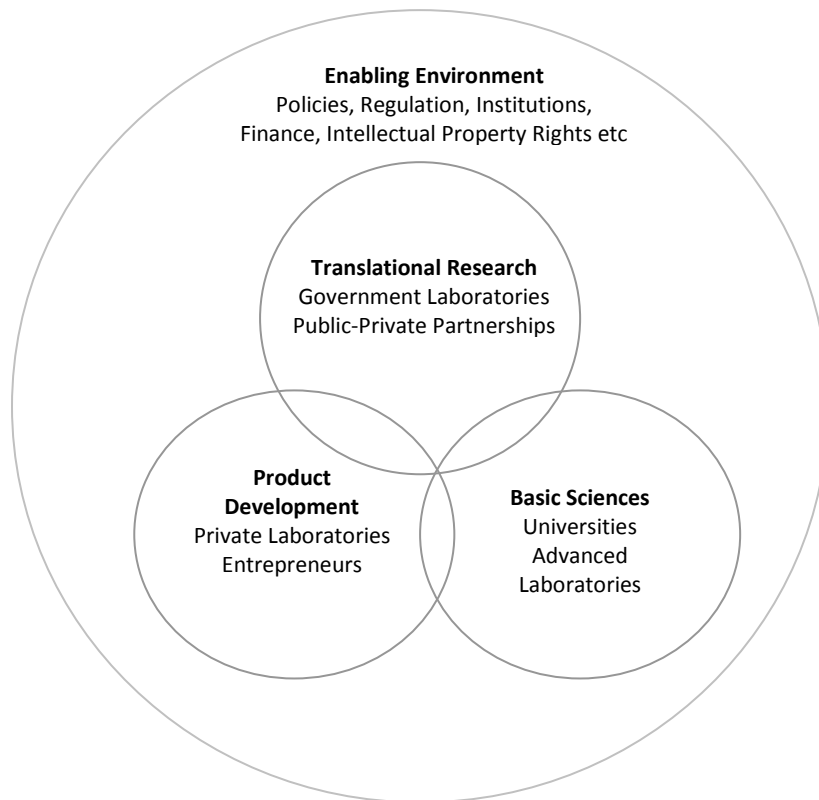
**Enabling Environment**
Policies, Regulation, Institutions, Finance, Intellectual Property Rights etc

**Translational Research**
Government Laboratories
Public-Private Partnerships

**Product Development**
Private Laboratories
Entrepreneurs

**Basic Sciences**
Universities
Advanced Laboratories